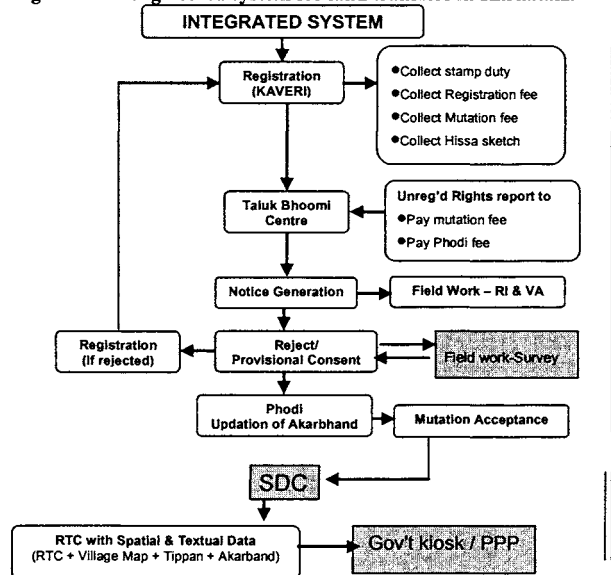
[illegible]

INTEGRATED SYSTEM

Registration (KAVERI)

Collect stamp duty
Collect Registration fee
Collect Mutation fee
Collect Hissa sketch

Taluk Bhoomi Centre

Unreg'd Rights report to
Pay mutation fee
Pay Phodi fee

Notice Generation

Field Work – RI & VA

Registration (If rejected)

Reject/ Provisional Consent

Field work-Survey

Phodi Updation of Akarbhand

Mutation Acceptance

SDC

RTC with Spatial & Textual Data (RTC + Village Map + Tippan + Akarband)

Gov't kiosk / PPP